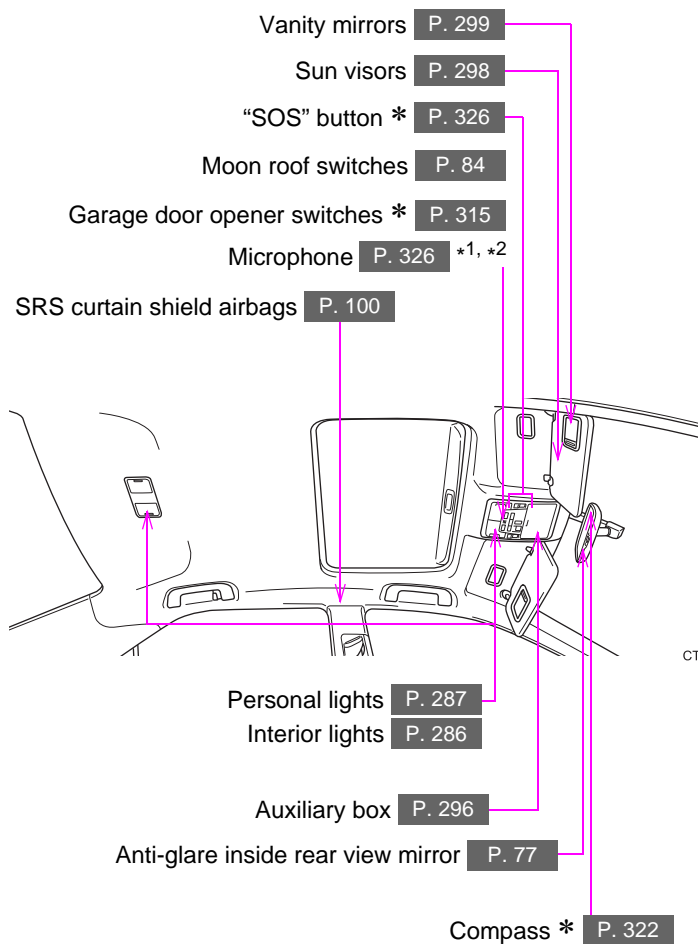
Vanity mirrors P. 299

Sun visors P. 298

“SOS” button ∗ P. 326

Moon roof switches P. 84

Garage door opener switches ∗ P. 315

Microphone P. 326 ∗1, ∗2

SRS curtain shield airbags P. 100

CT

Personal lights P. 287

Interior lights P. 286

Auxiliary box P. 296

Anti-glare inside rear view mirror P. 77

Compass ∗ P. 322